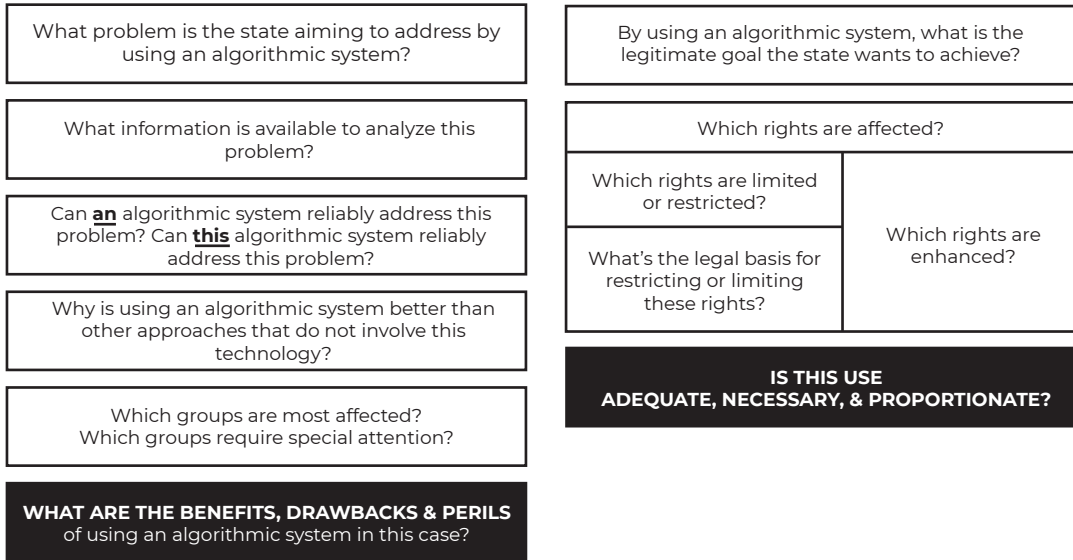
What problem is the state aiming to address by using an algorithmic system?

What information is available to analyze this problem?

Can **an** algorithmic system reliably address this problem? Can **this** algorithmic system reliably address this problem?

Why is using an algorithmic system better than other approaches that do not involve this technology?

Which groups are most affected? Which groups require special attention?

WHAT ARE THE BENEFITS, DRAWBACKS & PERILS of using an algorithmic system in this case?

By using an algorithmic system, what is the legitimate goal the state wants to achieve?

| Which rights are affected? | |
|---|---|
| Which rights are limited or restricted? | Which rights are enhanced? |
| What's the legal basis for restricting or limiting these rights? | |

IS THIS USE ADEQUATE, NECESSARY, & PROPORTIONATE?